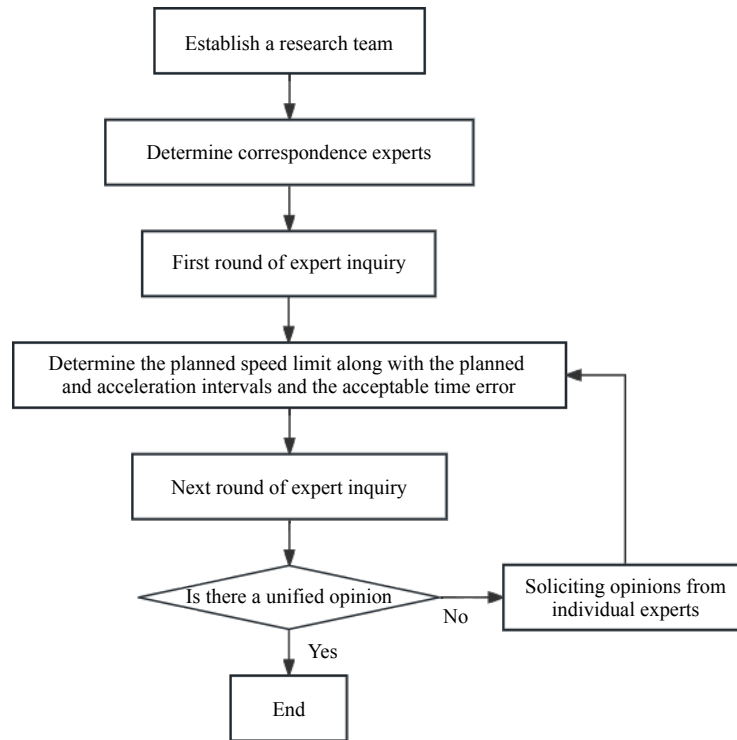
Establish a research team

Determine correspondence experts

First round of expert inquiry

Determine the planned speed limit along with the planned and acceleration intervals and the acceptable time error

Next round of expert inquiry

Is there a unified opinion

No

Soliciting opinions from individual experts

Yes

End